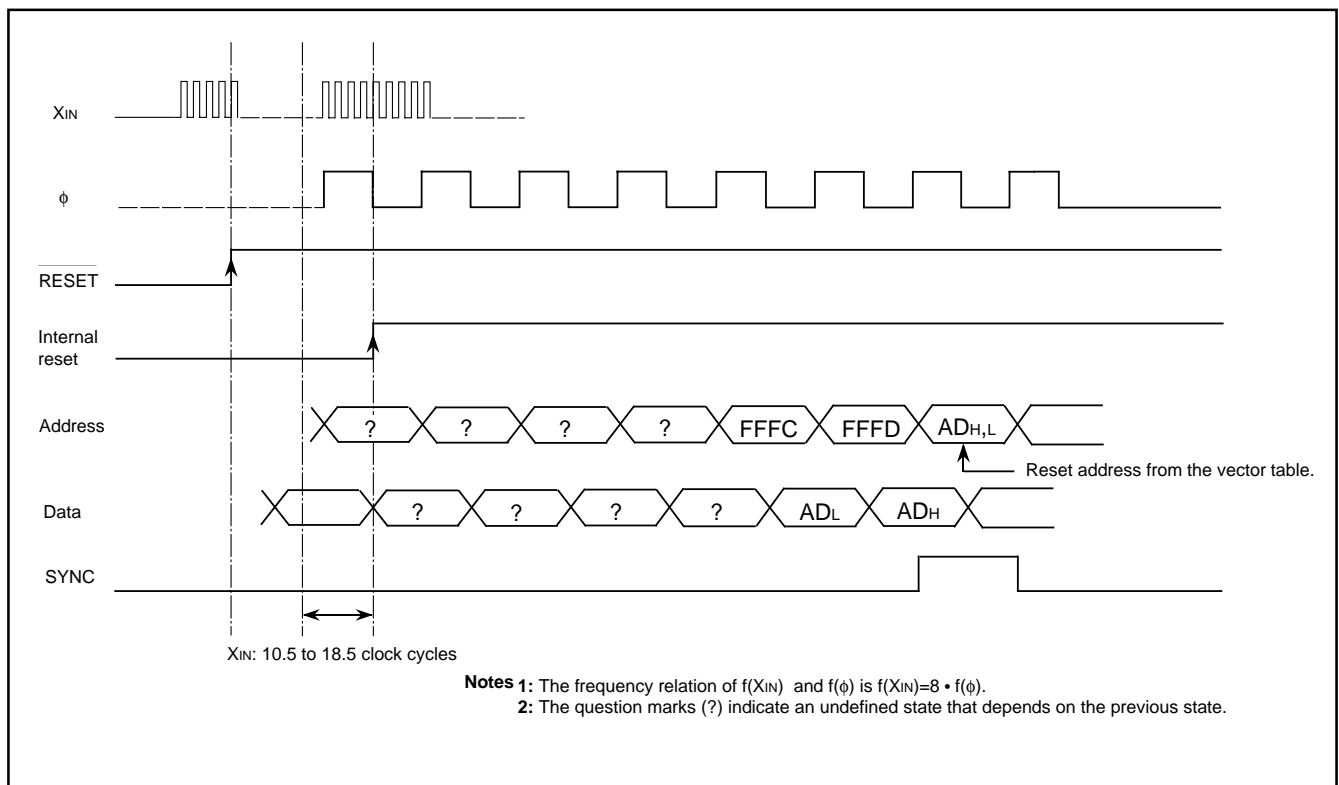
$X_{IN}$

$\phi$

$\overline{RESET}$

Internal reset

Address

? ? ? ? FFFC FFFD $AD_{H,L}$

Reset address from the vector table.

Data

? ? ? ? $AD_L$ $AD_H$

SYNC

$X_{IN}$: 10.5 to 18.5 clock cycles

Notes 1: The frequency relation of $f(X_{IN})$ and $f(\phi)$ is $f(X_{IN})=8 \bullet f(\phi)$.
2: The question marks (?) indicate an undefined state that depends on the previous state.